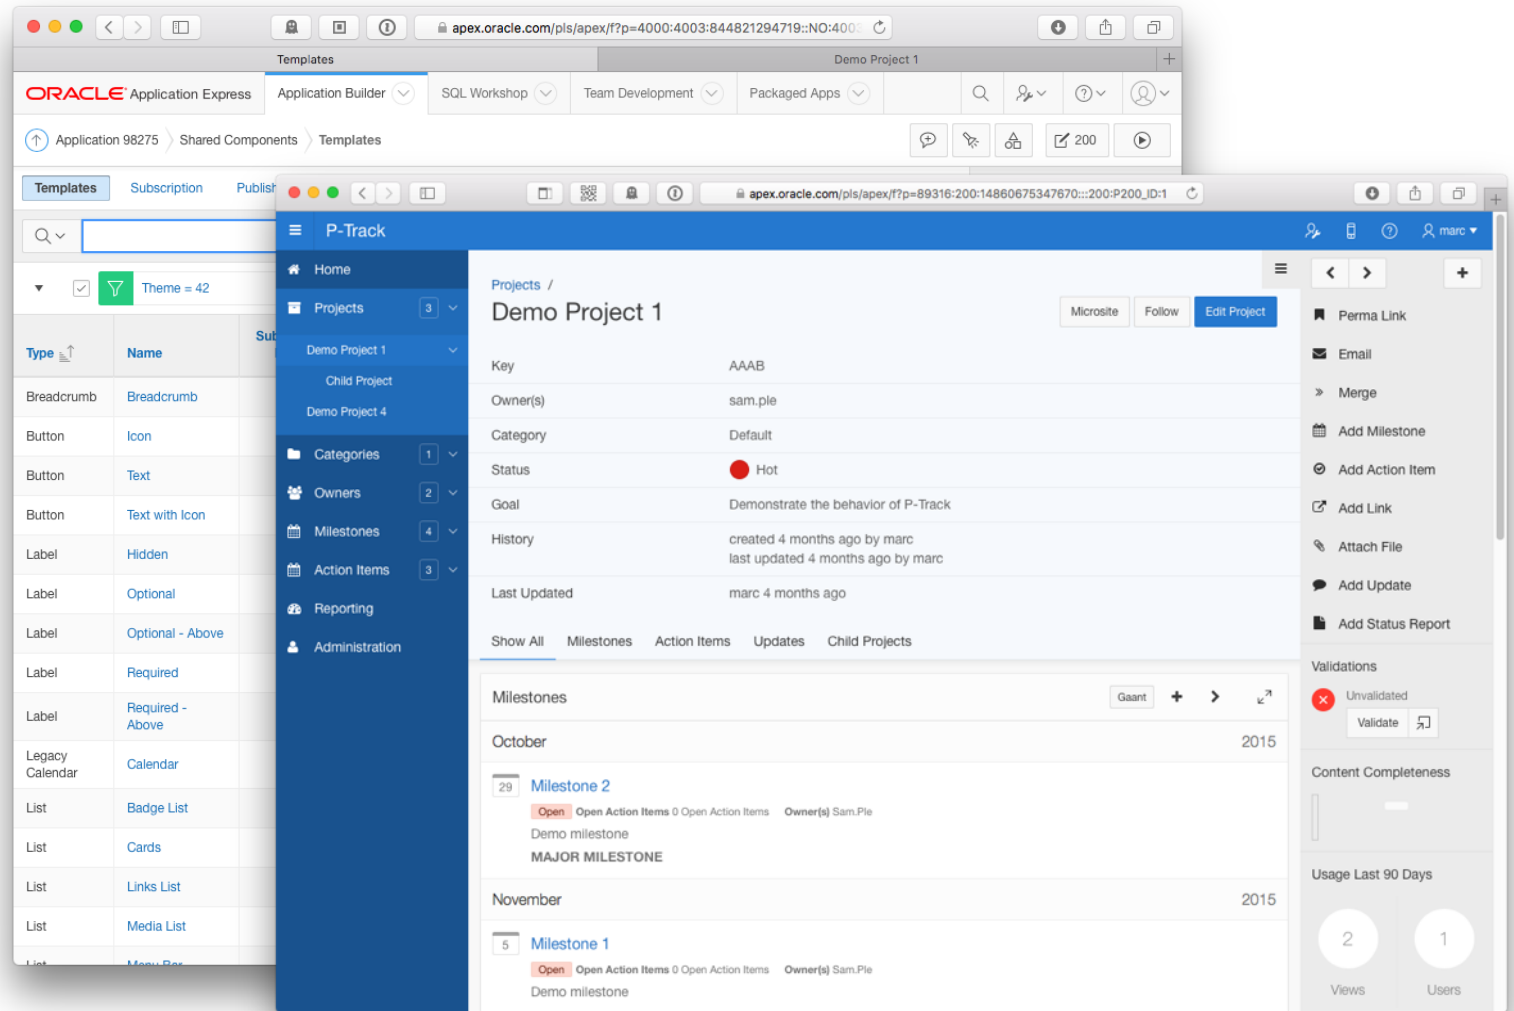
apex.oracle.com/pls/apex/f?p=4000:4003:844821294719::NO:400

Templates | Demo Project 1

ORACLE Application Express | Application Builder | SQL Workshop | Team Development | Packaged Apps

Application 98275 › Shared Components › Templates

200

Templates | Subscription | Publish

Theme = 42

| Type | Name |
|---|---|
| Breadcrumb | Breadcrumb |
| Button | Icon |
| Button | Text |
| Button | Text with Icon |
| Label | Hidden |
| Label | Optional |
| Label | Optional - Above |
| Label | Required |
| Label | Required - Above |
| Legacy Calendar | Calendar |
| List | Badge List |
| List | Cards |
| List | Links List |
| List | Media List |
| List | Menu Bar |

apex.oracle.com/pls/apex/f?p=89316:200:14860675347670:::200:P200_ID:1

P-Track

marc

Home
Projects 3
Demo Project 1
Child Project
Demo Project 4
Categories 1
Owners 2
Milestones 4
Action Items 3
Reporting
Administration

Projects /
Demo Project 1

Microsite | Follow | Edit Project

| Key | AAAB |
|---|---|
| Owner(s) | sam.ple |
| Category | Default |
| Status | Hot |
| Goal | Demonstrate the behavior of P-Track |
| History | created 4 months ago by marc<br>last updated 4 months ago by marc |
| Last Updated | marc 4 months ago |

Show All | Milestones | Action Items | Updates | Child Projects

Milestones | Gaant

October 2015

29 Milestone 2
Open Open Action Items 0 Open Action Items Owner(s) Sam.Ple
Demo milestone
MAJOR MILESTONE

November 2015

5 Milestone 1
Open Open Action Items 0 Open Action Items Owner(s) Sam.Ple
Demo milestone

Perma Link
Email
Merge
Add Milestone
Add Action Item
Add Link
Attach File
Add Update
Add Status Report

Validations
Unvalidated
Validate

Content Completeness

Usage Last 90 Days
2 Views
1 Users